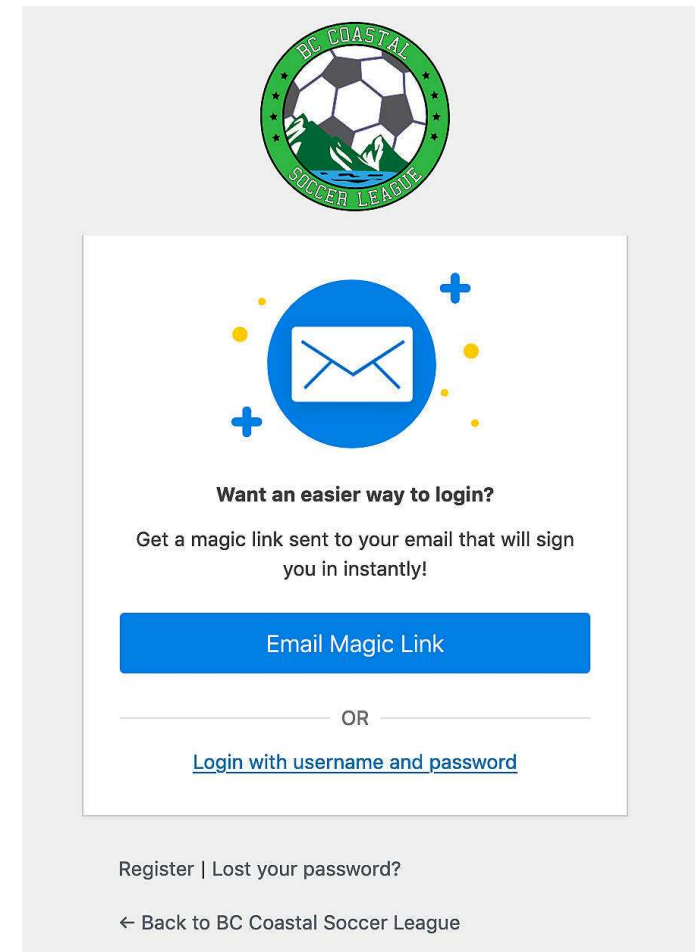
BC COASTAL
SOCCER LEAGUE

Want an easier way to login?

Get a magic link sent to your email that will sign you in instantly!

Email Magic Link

OR

Login with username and password

Register | Lost your password?

← Back to BC Coastal Soccer League